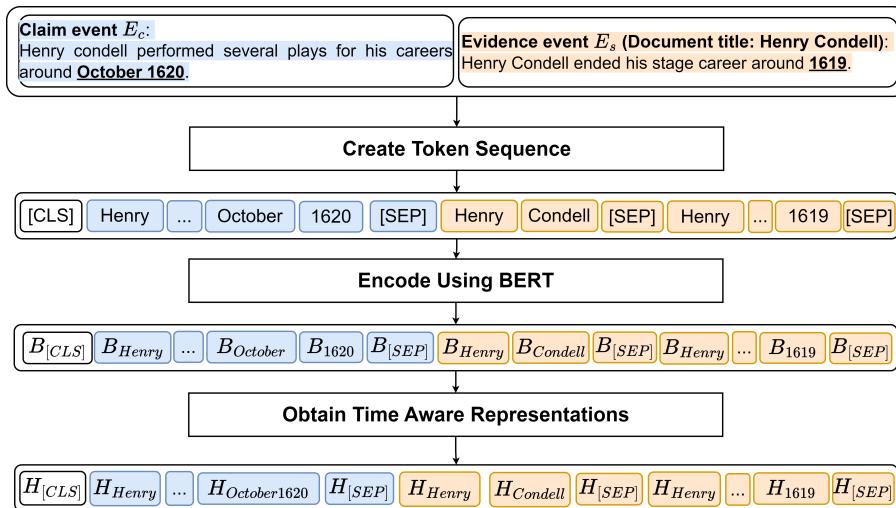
Claim event $E_c$:
Henry condell performed several plays for his careers around October 1620.

Evidence event $E_s$ (Document title: Henry Condell):
Henry Condell ended his stage career around 1619.

Create Token Sequence

[CLS] Henry ... October 1620 [SEP] Henry Condell [SEP] Henry ... 1619 [SEP]

Encode Using BERT

$B_{[CLS]}$ $B_{Henry}$ ... $B_{October}$ $B_{1620}$ $B_{[SEP]}$ $B_{Henry}$ $B_{Condell}$ $B_{[SEP]}$ $B_{Henry}$ ... $B_{1619}$ $B_{[SEP]}$

Obtain Time Aware Representations

$H_{[CLS]}$ $H_{Henry}$ ... $H_{October1620}$ $H_{[SEP]}$ $H_{Henry}$ $H_{Condell}$ $H_{[SEP]}$ $H_{Henry}$ ... $H_{1619}$ $H_{[SEP]}$